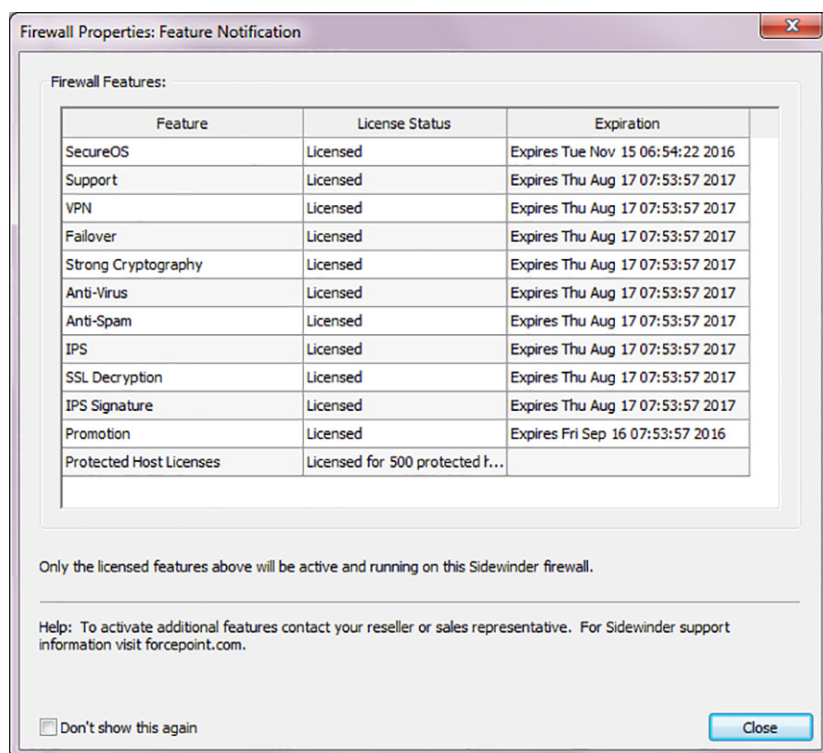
Firewall Properties: Feature Notification

Firewall Features:

| Feature | License Status | Expiration |
|---|---|---|
| SecureOS | Licensed | Expires Tue Nov 15 06:54:22 2016 |
| Support | Licensed | Expires Thu Aug 17 07:53:57 2017 |
| VPN | Licensed | Expires Thu Aug 17 07:53:57 2017 |
| Failover | Licensed | Expires Thu Aug 17 07:53:57 2017 |
| Strong Cryptography | Licensed | Expires Thu Aug 17 07:53:57 2017 |
| Anti-Virus | Licensed | Expires Thu Aug 17 07:53:57 2017 |
| Anti-Spam | Licensed | Expires Thu Aug 17 07:53:57 2017 |
| IPS | Licensed | Expires Thu Aug 17 07:53:57 2017 |
| SSL Decryption | Licensed | Expires Thu Aug 17 07:53:57 2017 |
| IPS Signature | Licensed | Expires Thu Aug 17 07:53:57 2017 |
| Promotion | Licensed | Expires Fri Sep 16 07:53:57 2016 |
| Protected Host Licenses | Licensed for 500 protected h... | |

Only the licensed features above will be active and running on this Sidewinder firewall.

Help: To activate additional features contact your reseller or sales representative. For Sidewinder support information visit forcepoint.com.

Don't show this again

Close